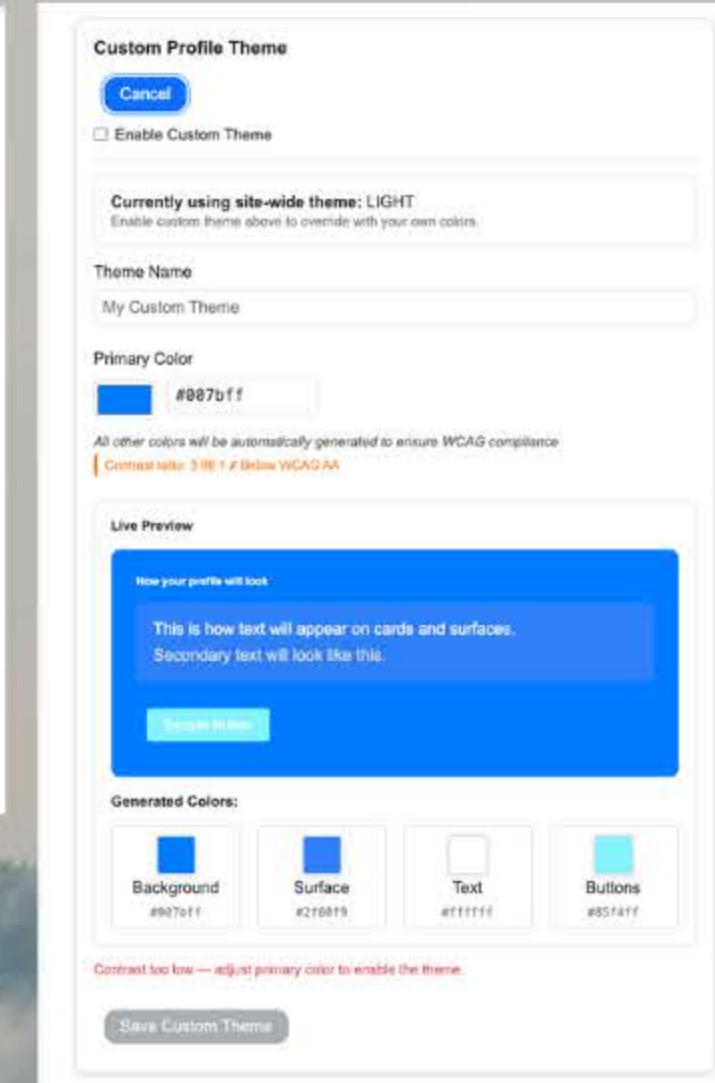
Custom Profile Theme

Cancel

Enable Custom Theme

Currently using site-wide theme: LIGHT
Enable custom theme above to override with your own colors.

Theme Name

My Custom Theme

Primary Color

#007bff

All other colors will be automatically generated to ensure WCAG compliance

Contrast ratio: 3.98:1 ✗ Below WCAG AA

Live Preview

How your profile will look

This is how text will appear on cards and surfaces.
Secondary text will look like this.

Sample Button

Generated Colors:

Background
#007bff

Surface
#2f88f9

Text
#ffffff

Buttons
#85f4ff

Contrast too low — adjust primary color to enable the theme.

Save Custom Theme